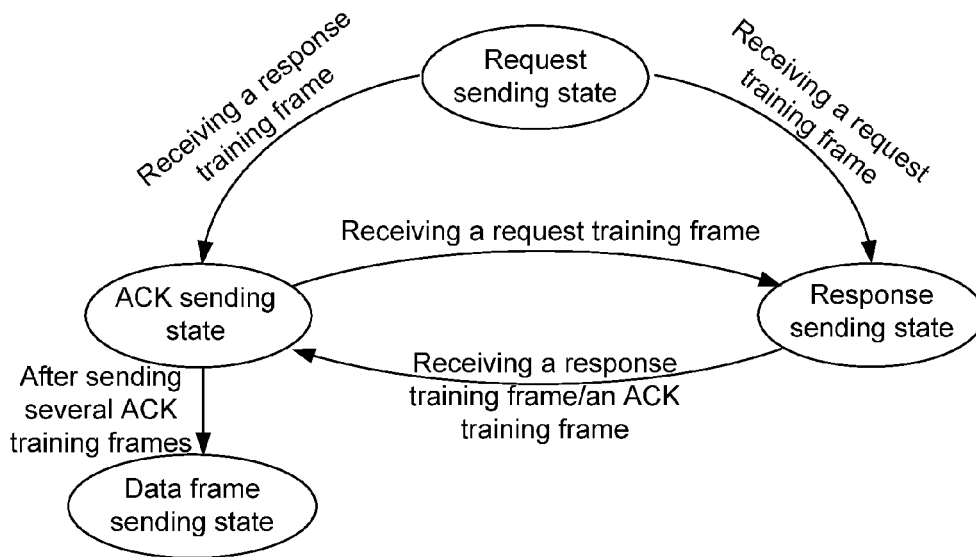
Request sending state

Receiving a response training frame

Receiving a request training frame

Receiving a request training frame

ACK sending state

Response sending state

Receiving a response training frame/an ACK training frame

After sending several ACK training frames

Data frame sending state